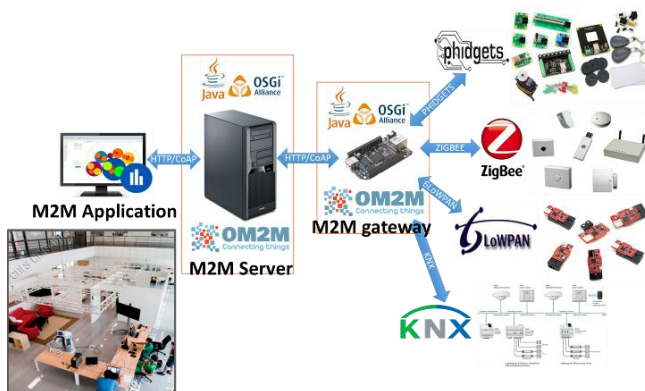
phidgets

Java OSGi Alliance

Java OSGi Alliance

PHIDGETS

HTTP/CoAP

HTTP/CoAP

ZIGBEE

ZigBee

6LOWPAN

M2M Application

OM2M Connecting things

OM2M Connecting things

M2M gateway

6LoWPAN

M2M Server

KNX

KNX